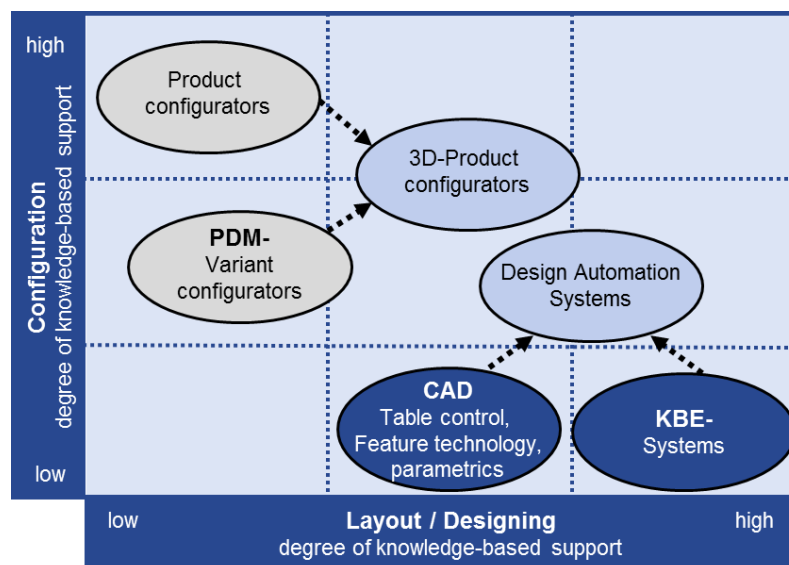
high

Configuration
degree of knowledge-based support

low

Product configurators

3D-Product configurators

PDM-
Variant configurators

Design Automation Systems

CAD
Table control, Feature technology, parametrics

KBE-
Systems

low

Layout / Designing
degree of knowledge-based support

high